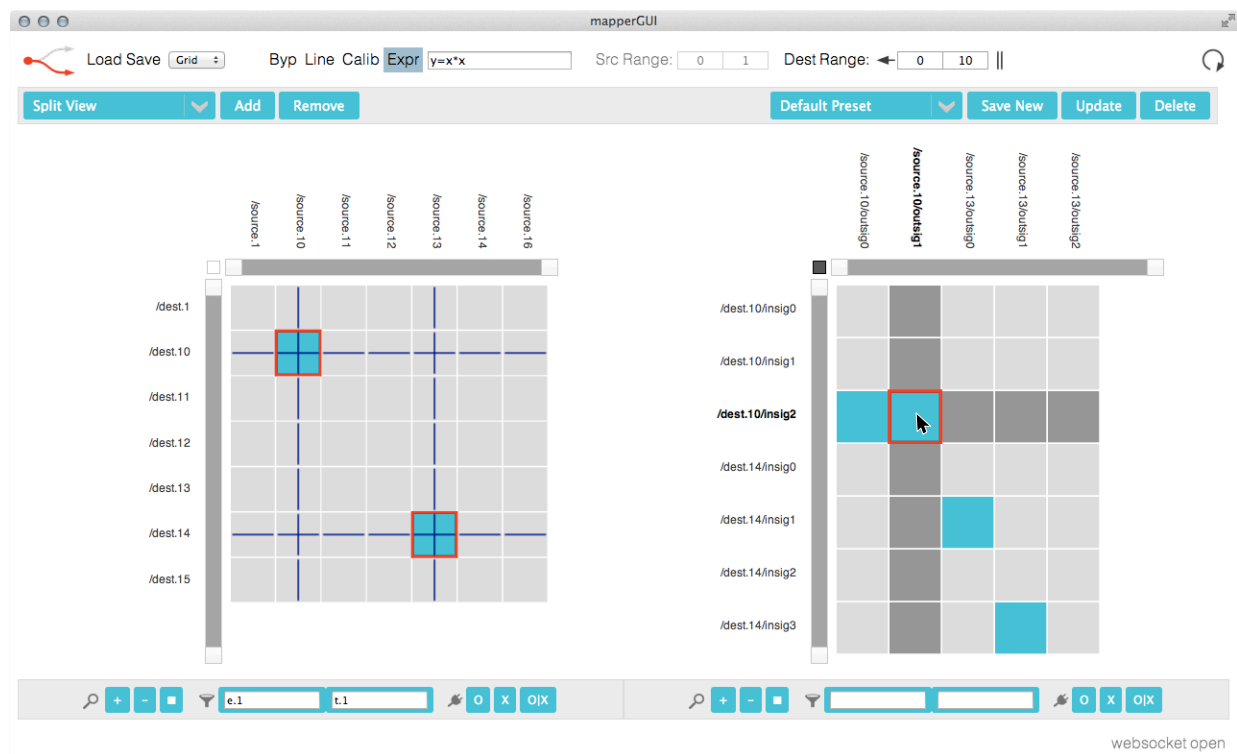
mapperGUI

Load Save Grid

Byp Line Calib Expr y=x*x

Src Range: 0 1

Dest Range: 0 10

Split View Add Remove

Default Preset Save New Update Delete

/source.1
/source.10
/source.11
/source.12
/source.13
/source.14
/source.16

/dest.1
/dest.10
/dest.11
/dest.12
/dest.13
/dest.14
/dest.15

/source.10/outsig0
/source.10/outsig1
/source.13/outsig0
/source.13/outsig1
/source.13/outsig2

/dest.10/insig0
/dest.10/insig1
/dest.10/insig2
/dest.14/insig0
/dest.14/insig1
/dest.14/insig2
/dest.14/insig3

+ - e.1 t.1 O X O|X

+ - O X O|X

websocket open